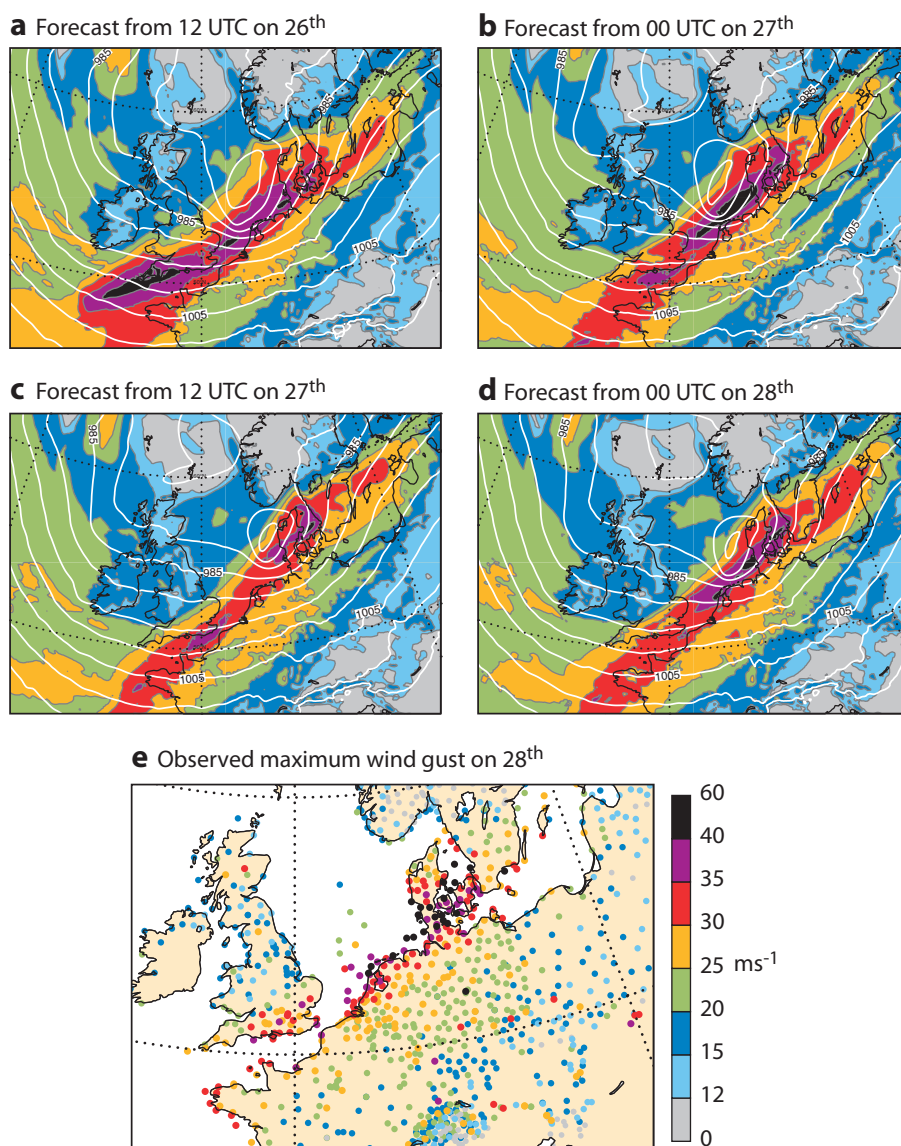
**a** Forecast from 12 UTC on 26$^{th}$

985
985
985
1005
1005

**b** Forecast from 00 UTC on 27$^{th}$

985
985
1005
1005

**c** Forecast from 12 UTC on 27$^{th}$

985
985
985
1005
1005

**d** Forecast from 00 UTC on 28$^{th}$

985
985
985
1005
1005

**e** Observed maximum wind gust on 28$^{th}$

60
40
35
30
25 ms$^{-1}$
20
15
12
0